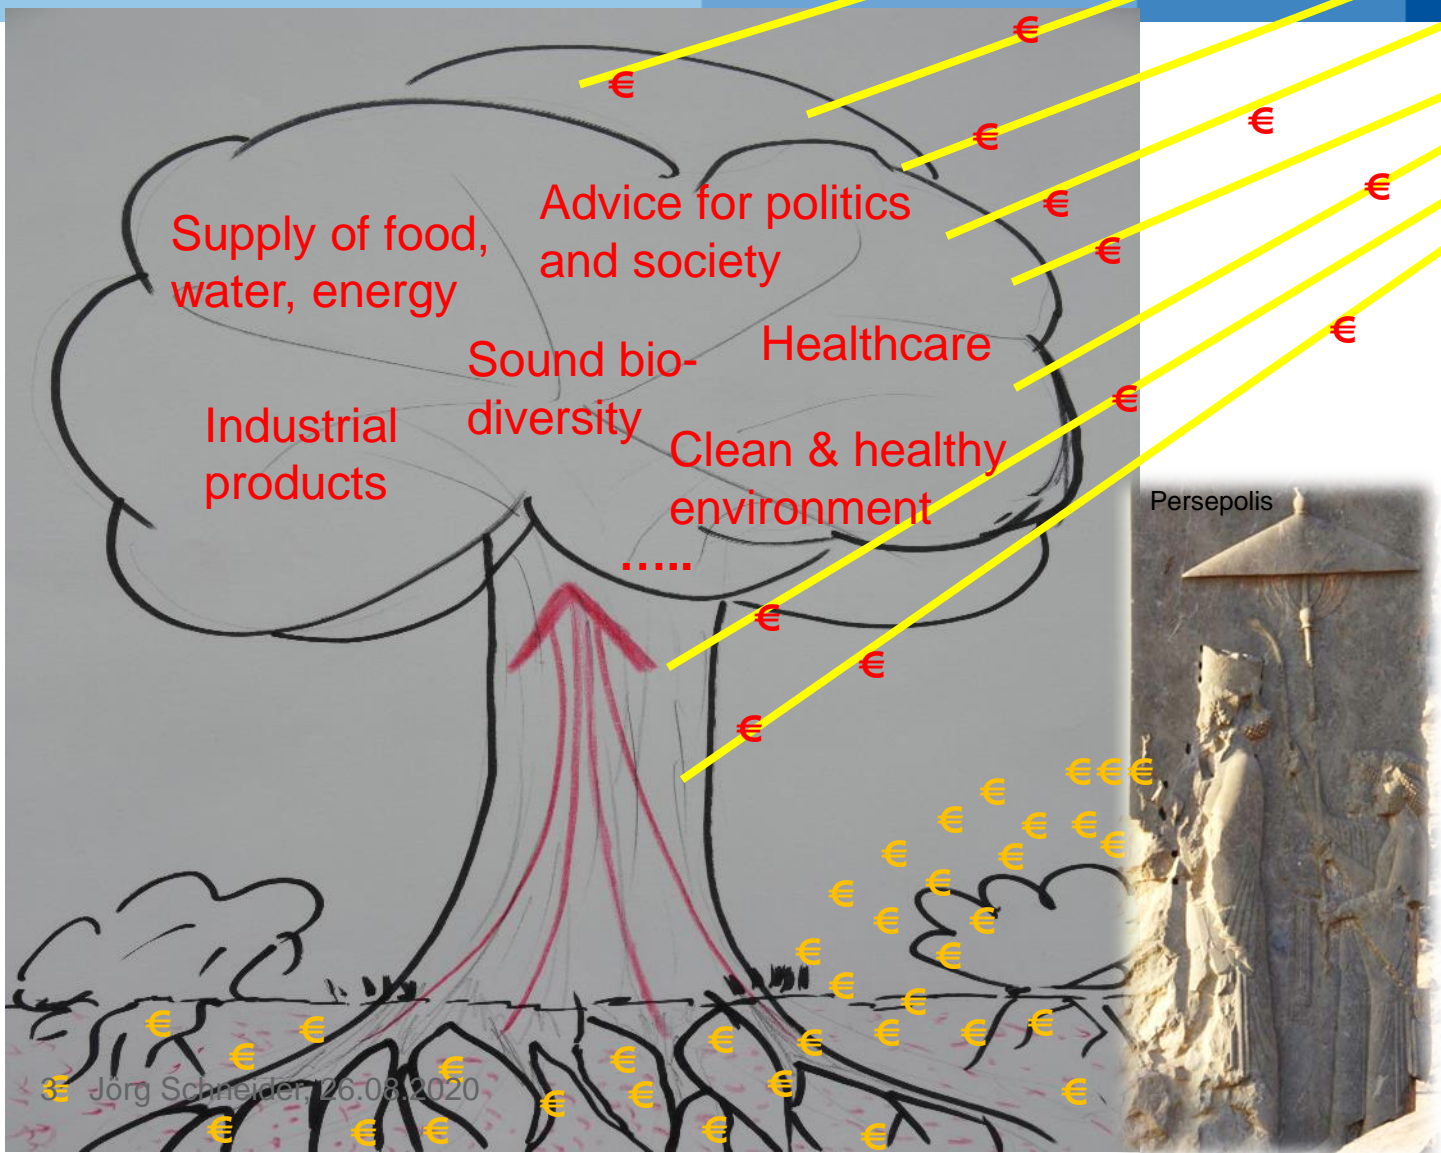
Supply of food, water, energy

Advice for politics and society

Sound biodiversity

Healthcare

Industrial products

Clean & healthy environment

.....

Persepolis

3 Jörg Schneider, 26.08.2020

€ € € € € € € € € € € € € € € € € € € € € € € € € € € € € € € € € € € € € € € € € € € € € € €